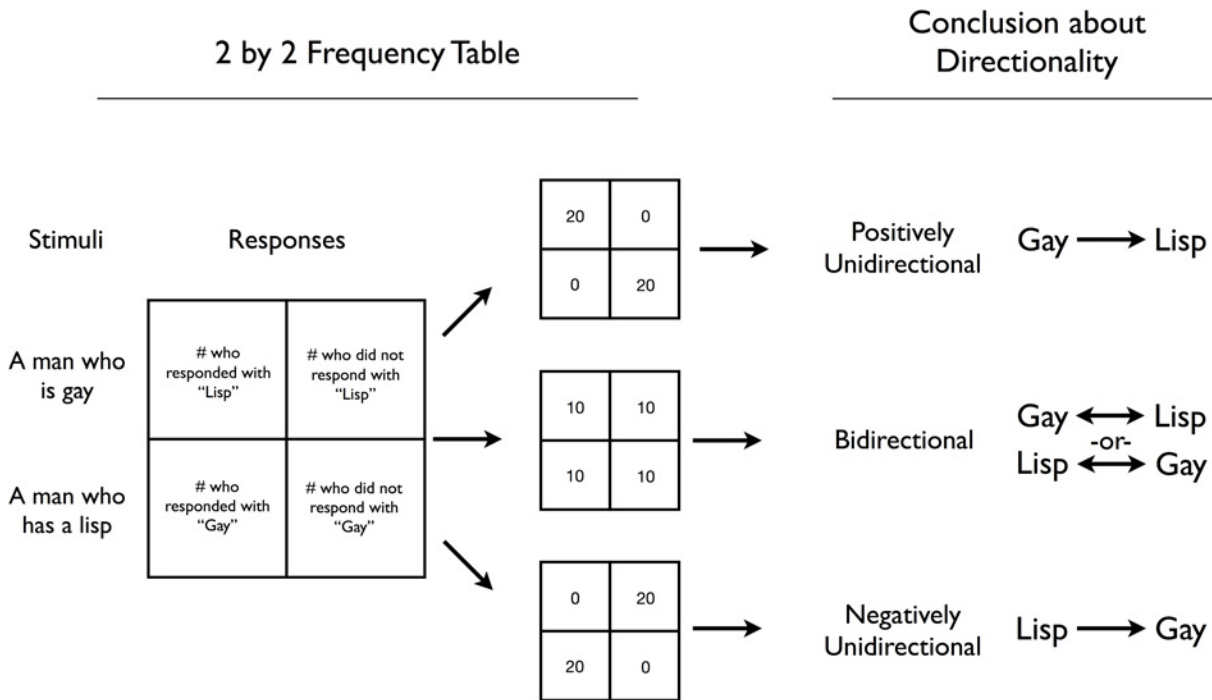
2 by 2 Frequency Table

Conclusion about Directionality

Stimuli

Responses

A man who is gay

A man who has a lisp

| # who responded with "Lisp" | # who did not respond with "Lisp" |
|---|---|
| # who responded with "Gay" | # who did not respond with "Gay" |

| 20 | 0 |
|---|---|
| 0 | 20 |

Positively Unidirectional

Gay → Lisp

| 10 | 10 |
|---|---|
| 10 | 10 |

Bidirectional

Gay ↔ Lisp
-or-
Lisp ↔ Gay

| 0 | 20 |
|---|---|
| 20 | 0 |

Negatively Unidirectional

Lisp → Gay